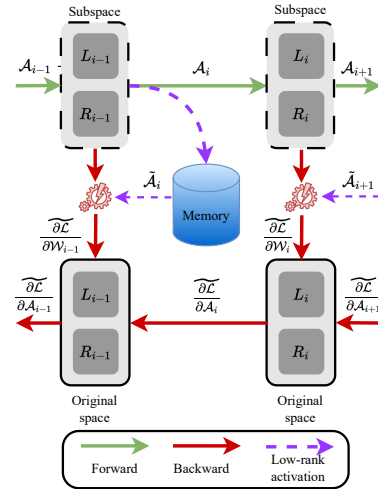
Subspace

Subspace

$\mathcal{A}_{i-1}$

$L_{i-1}$

$R_{i-1}$

$\mathcal{A}_i$

$L_i$

$R_i$

$\mathcal{A}_{i+1}$

$\tilde{\mathcal{A}}_i$

$\tilde{\mathcal{A}}_{i+1}$

Memory

$\frac{\widetilde{\partial \mathcal{L}}}{\partial \mathcal{W}_{i-1}}$

$\frac{\widetilde{\partial \mathcal{L}}}{\partial \mathcal{W}_i}$

$\frac{\widetilde{\partial \mathcal{L}}}{\partial \mathcal{A}_{i-1}}$

$L_{i-1}$

$R_{i-1}$

$\frac{\widetilde{\partial \mathcal{L}}}{\partial \mathcal{A}_i}$

$L_i$

$R_i$

$\frac{\widetilde{\partial \mathcal{L}}}{\partial \mathcal{A}_{i+1}}$

Original space

Original space

Forward

Backward

Low-rank activation